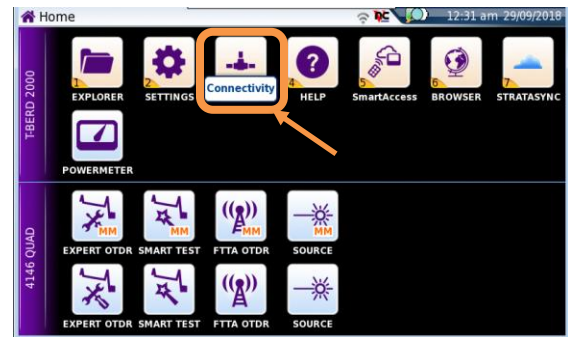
Home

12:31 am 29/09/2018

T-BERD 2000

1 EXPLORER
2 SETTINGS
Connectivity
4 HELP
5 SmartAccess
6 BROWSER
7 STRATASYNC
POWERMETER

4146 QUAD

MM EXPERT OTDR
MM SMART TEST
MM FTTA OTDR
MM SOURCE
EXPERT OTDR
SMART TEST
FTTA OTDR
SOURCE